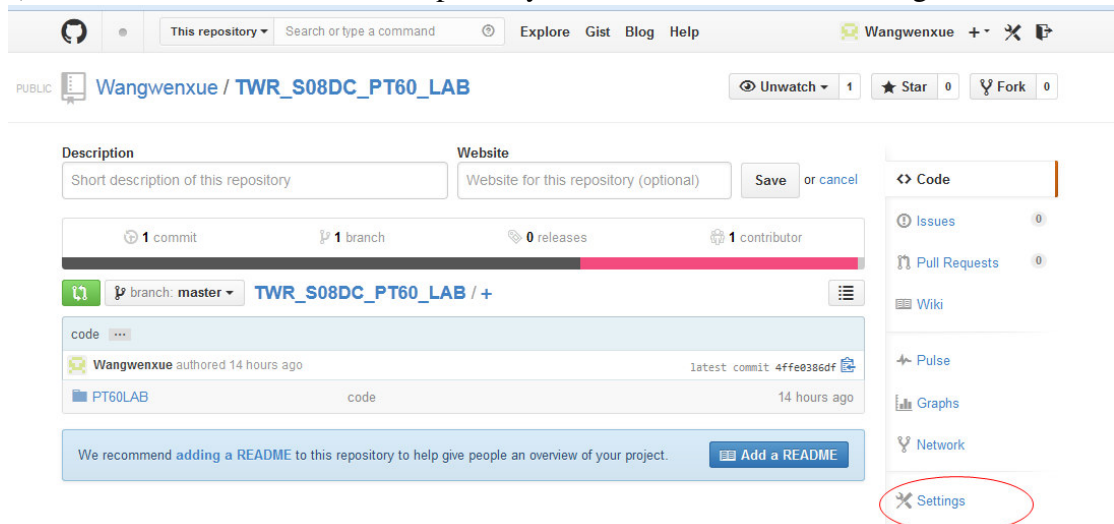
This repository ▾ Search or type a command Explore Gist Blog Help Wangwenxue + ▾

PUBLIC Wangwenxue / TWR_S08DC_PT60_LAB

Unwatch ▾ 1 Star 0 Fork 0

Description
Short description of this repository

Website
Website for this repository (optional)

Save or cancel

1 commit 1 branch 0 releases 1 contributor

branch: master ▾ TWR_S08DC_PT60_LAB / +

code ···

Wangwenxue authored 14 hours ago latest commit 4ffe0386df

PT60LAB code 14 hours ago

We recommend adding a README to this repository to help give people an overview of your project. Add a README

<> Code
Issues 0
Pull Requests 0
Wiki
Pulse
Graphs
Network
Settings